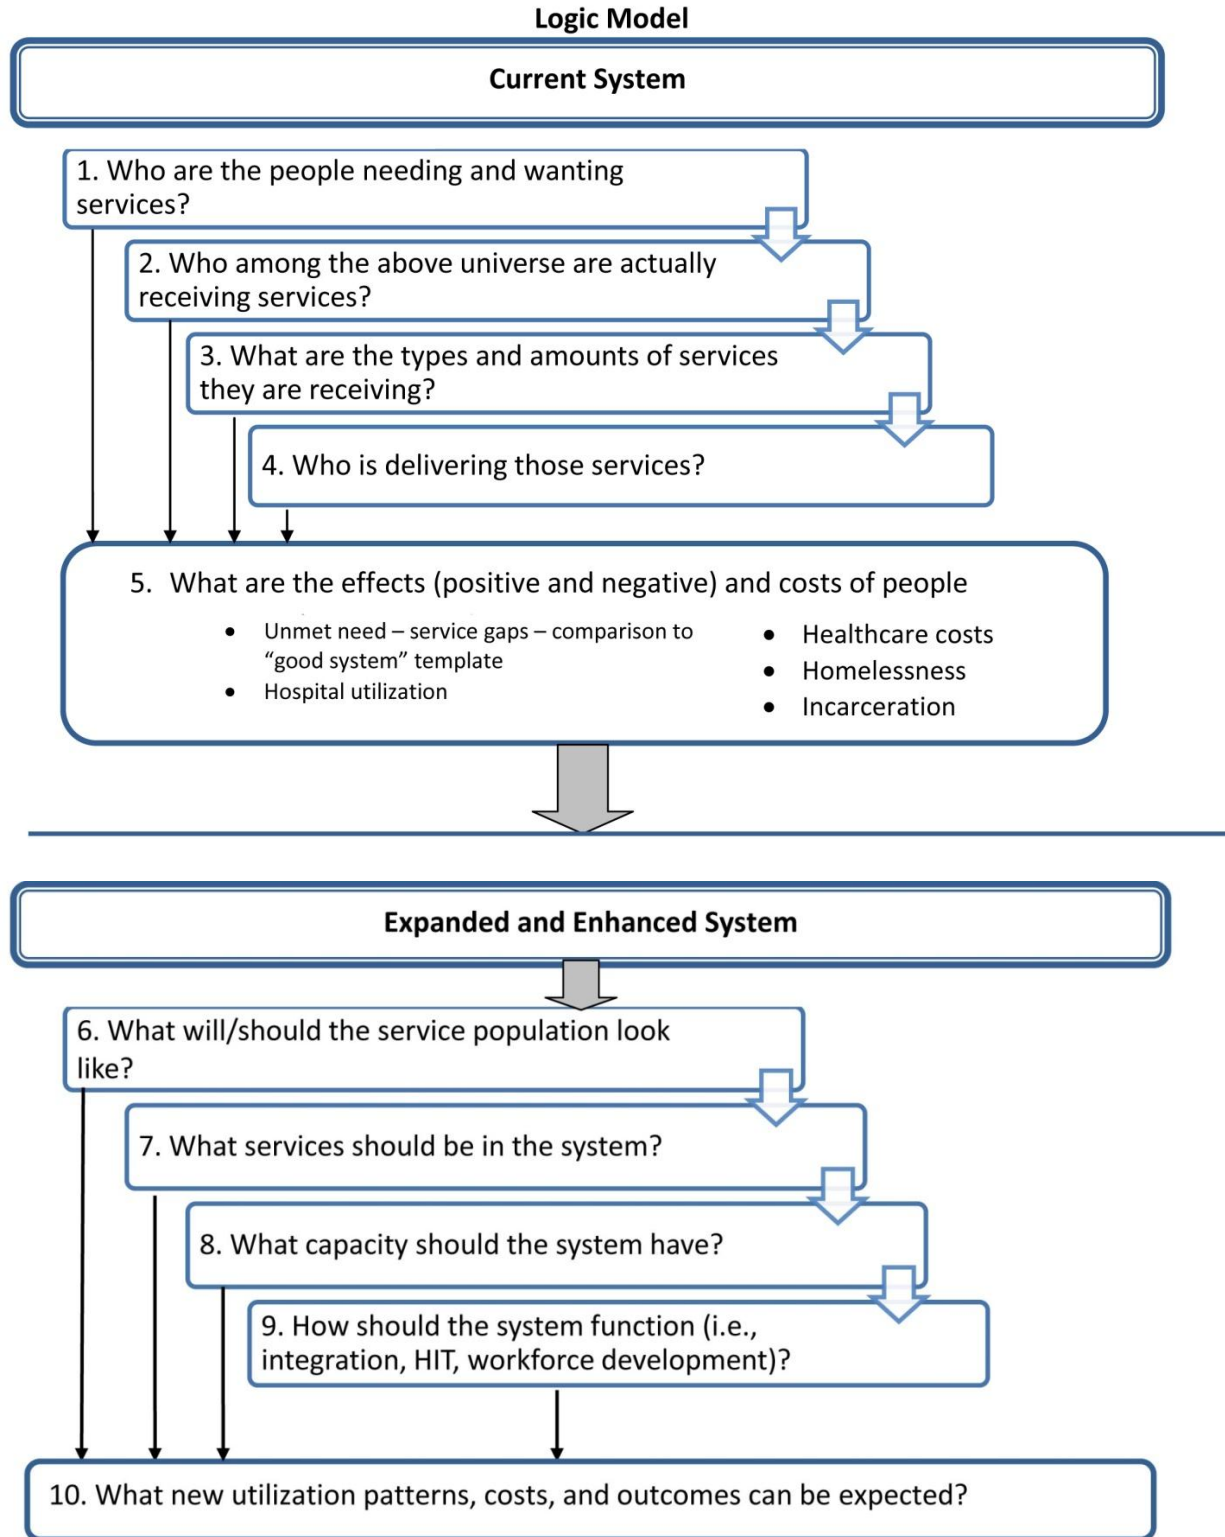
Logic Model

Current System

1. Who are the people needing and wanting services?

2. Who among the above universe are actually receiving services?

3. What are the types and amounts of services they are receiving?

4. Who is delivering those services?

5. What are the effects (positive and negative) and costs of people

- Unmet need – service gaps – comparison to "good system" template
- Hospital utilization

- Healthcare costs
- Homelessness
- Incarceration

Expanded and Enhanced System

6. What will/should the service population look like?

7. What services should be in the system?

8. What capacity should the system have?

9. How should the system function (i.e., integration, HIT, workforce development)?

10. What new utilization patterns, costs, and outcomes can be expected?